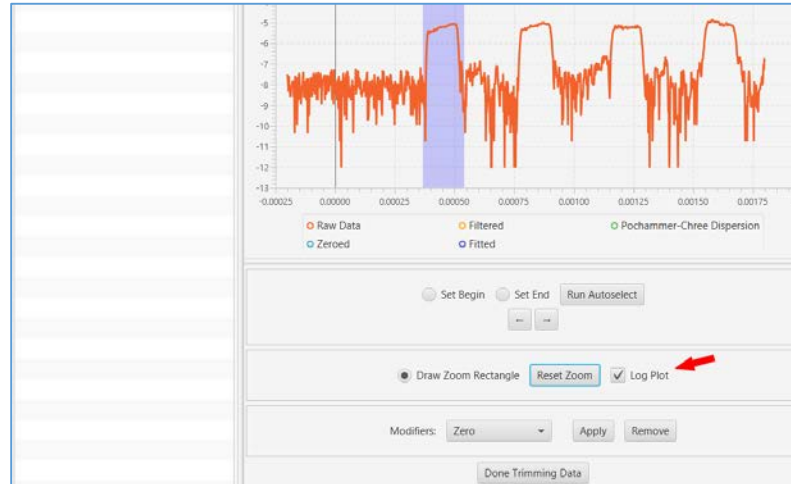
-5
-6
-7
-8
-9
-10
-11
-12
-13
-0.00025 0.00000 0.00025 0.00050 0.00075 0.00100 0.00125 0.00150 0.00175

Raw Data
Filtered
Pochammer-Chree Dispersion
Zeroed
Fitted

Set Begin
Set End
Run Autoselect
← →

Draw Zoom Rectangle
Reset Zoom
Log Plot

Modifiers: Zero
Apply
Remove

Done Trimming Data